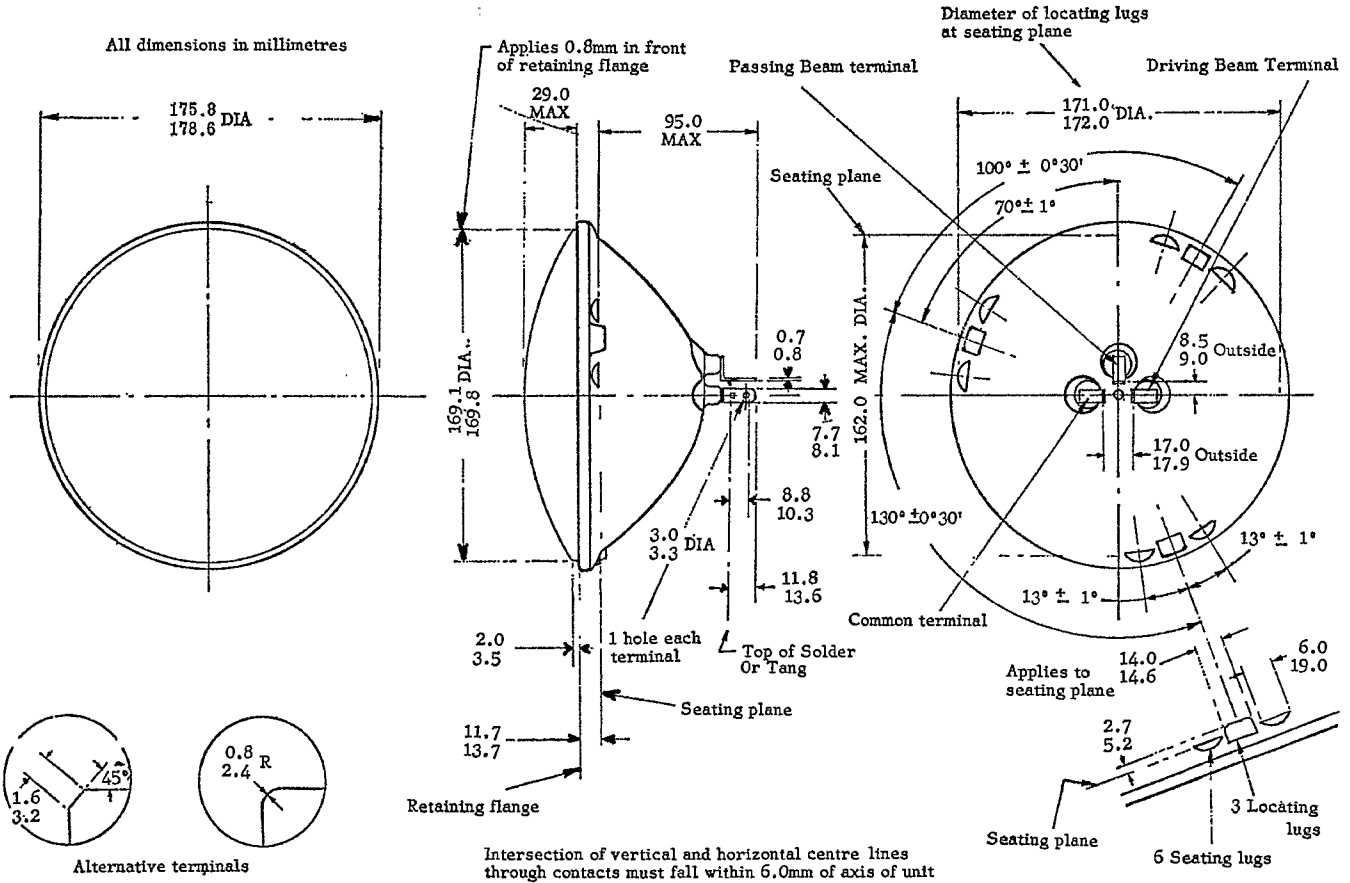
All dimensions in millimetres

175.8
178.6 DIA

Applies 0.8mm in front of retaining flange

29.0 MAX

95.0 MAX

169.1
169.8 DIA.

0.7
0.8

7.7
8.1

8.8
10.3

3.0
3.3 DIA

11.8
13.6

2.0
3.5

1 hole each terminal

Top of Solder Or Tang

Seating plane

11.7
13.7

Retaining flange

Diameter of locating lugs at seating plane

Passing Beam terminal

Driving Beam Terminal

171.0
172.0 DIA.

Seating plane

100° ± 0°30'

70° ± 1°

162.0 MAX. DIA.

8.5
9.0 Outside

17.0
17.9 Outside

130° ±0°30'

13° ± 1°

13° ± 1°

Common terminal

Applies to seating plane

14.0
14.6

6.0
19.0

2.7
5.2

Seating plane

3 Locating lugs

6 Seating lugs

1.6
3.2

45°

0.8
2.4 R

Alternative terminals

Intersection of vertical and horizontal centre lines through contacts must fall within 6.0mm of axis of unit